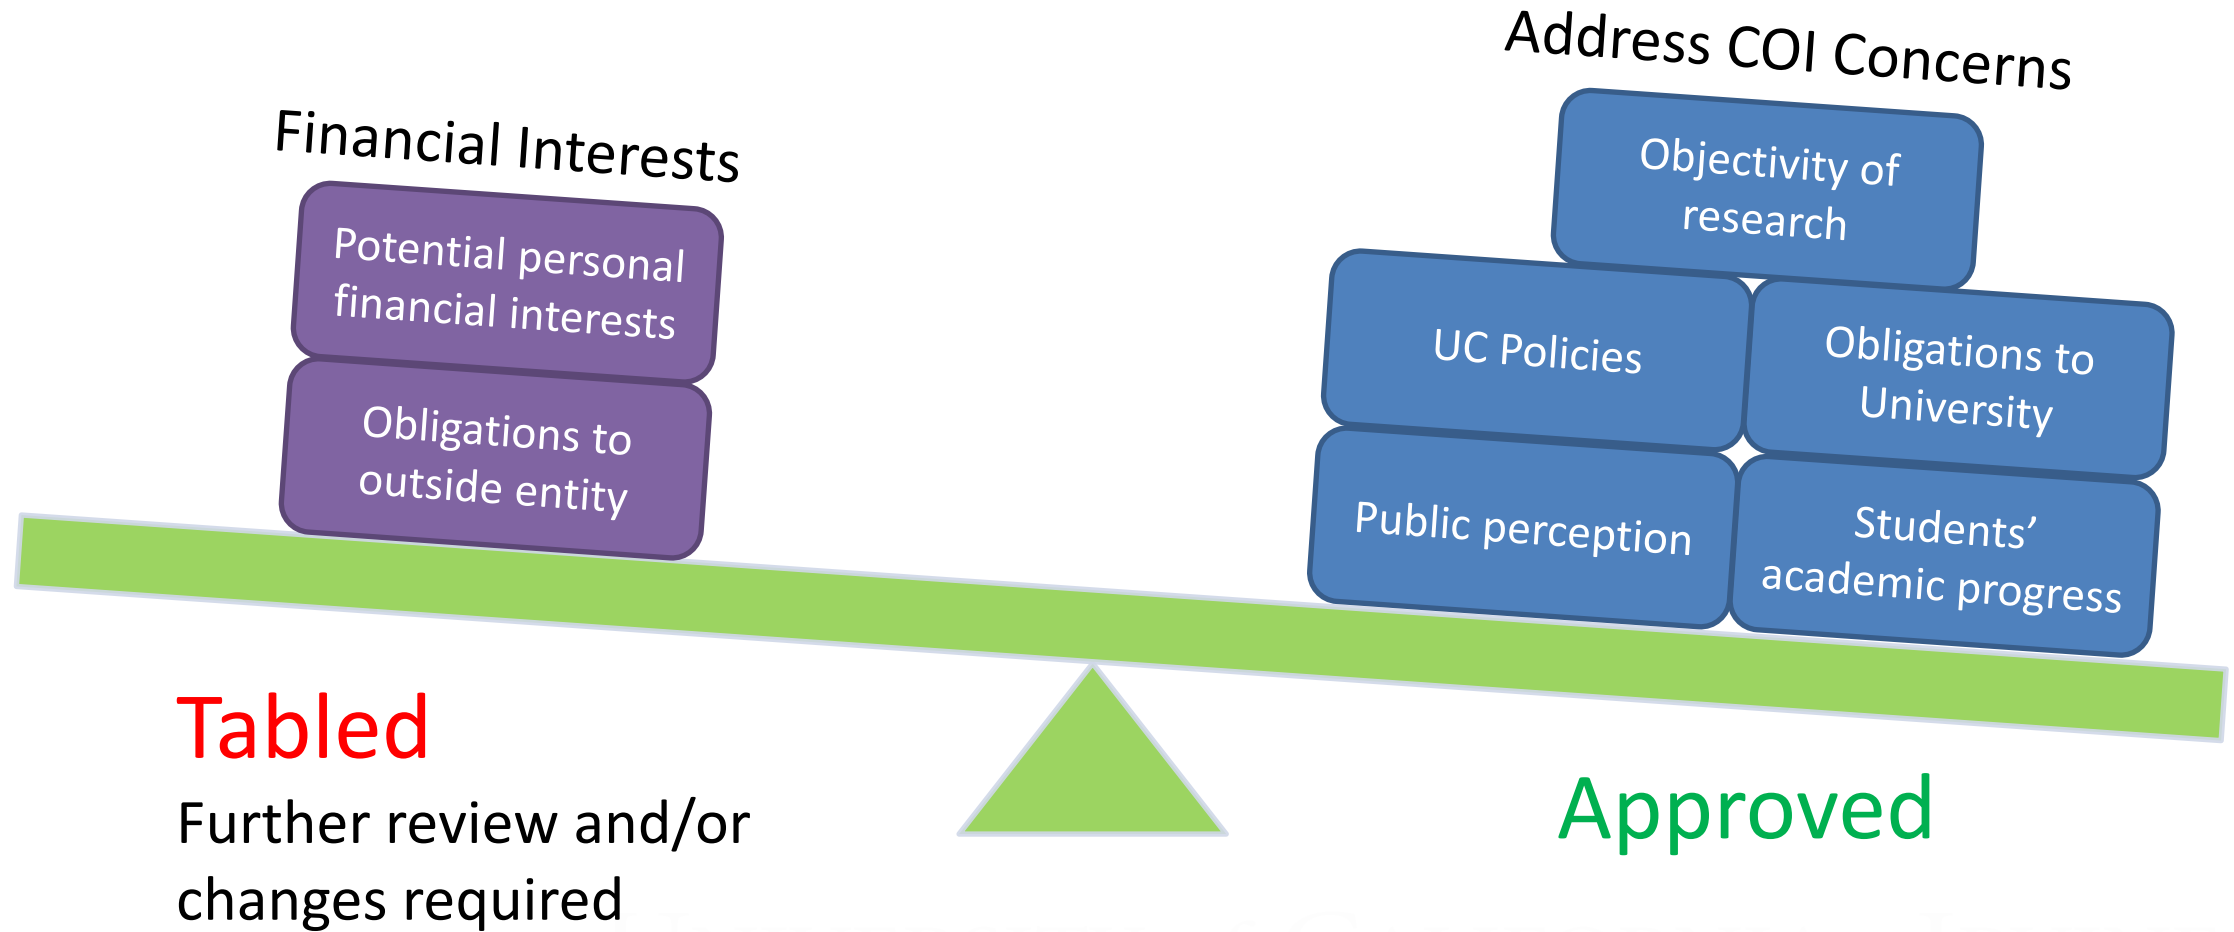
Financial Interests

Potential personal financial interests

Obligations to outside entity

Address COI Concerns

Objectivity of research

UC Policies

Obligations to University

Public perception

Students' academic progress

Tabled

Further review and/or changes required

Approved